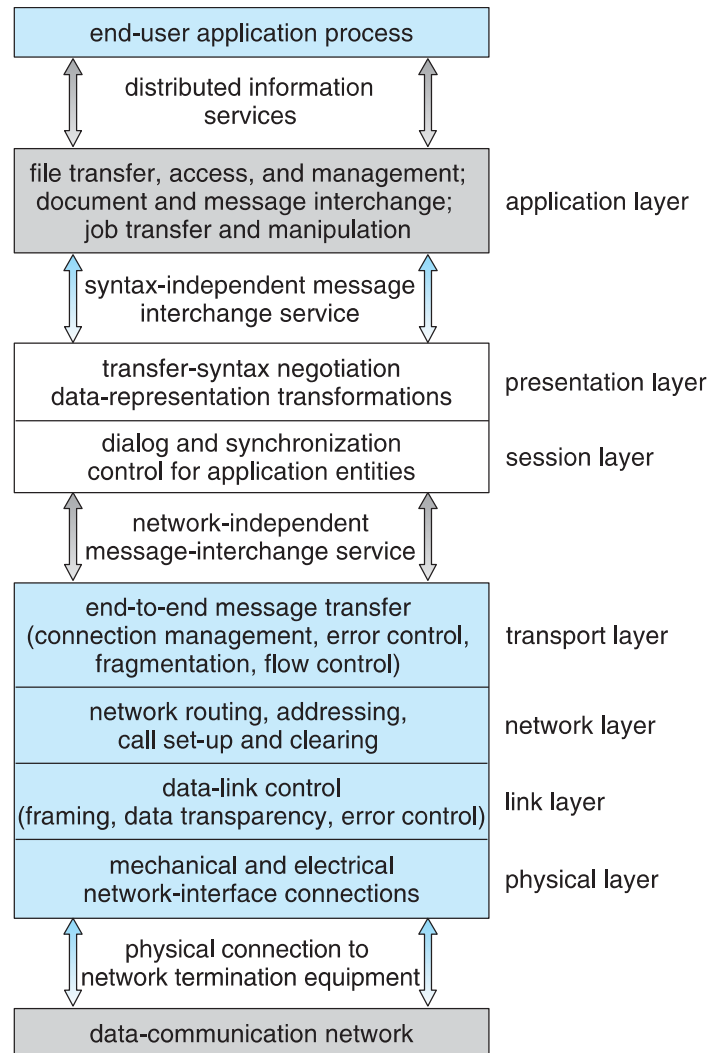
end-user application process

distributed information services

file transfer, access, and management; document and message interchange; job transfer and manipulation

application layer

syntax-independent message interchange service

transfer-syntax negotiation data-representation transformations

presentation layer

dialog and synchronization control for application entities

session layer

network-independent message-interchange service

end-to-end message transfer (connection management, error control, fragmentation, flow control)

transport layer

network routing, addressing, call set-up and clearing

network layer

data-link control (framing, data transparency, error control)

link layer

mechanical and electrical network-interface connections

physical layer

physical connection to network termination equipment

data-communication network